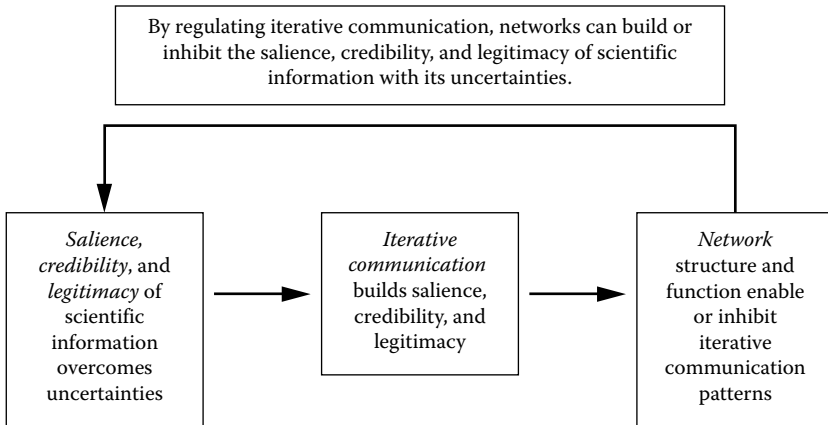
By regulating iterative communication, networks can build or inhibit the salience, credibility, and legitimacy of scientific information with its uncertainties.

*Salience*, *credibility*, and *legitimacy* of scientific information overcomes uncertainties

*Iterative communication* builds salience, credibility, and legitimacy

*Network* structure and function enable or inhibit iterative communication patterns